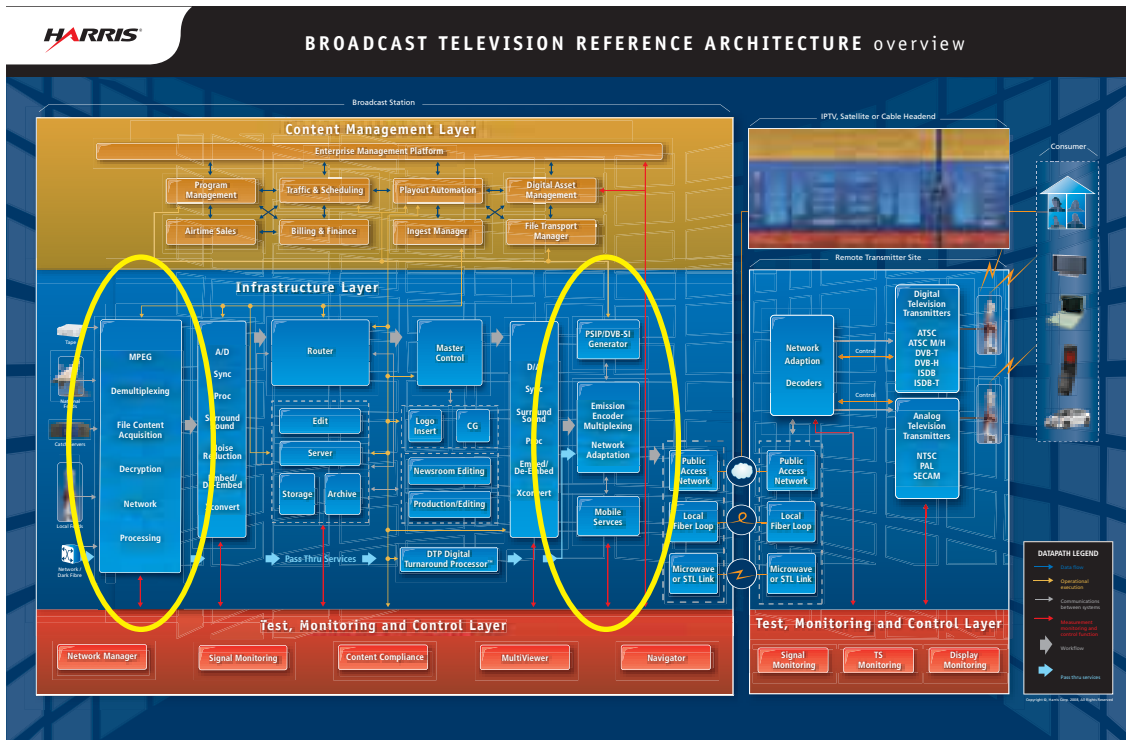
HARRIS

BROADCAST TELEVISION REFERENCE ARCHITECTURE overview

Broadcast Station

Content Management Layer

Enterprise Management Platform

Program Management

Traffic & Scheduling

Playout Automation

Digital Asset Management

Airtime Sales

Billing & Finance

Ingest Manager

File Transport Manager

Infrastructure Layer

Tape

National Feeds

Cache Servers

Local Feeds

Network / Dark Fibre

MPEG

Demultiplexing

File Content Acquisition

Decryption

Network

Processing

A/D

Sync

Proc

Surround Sound

Noise Reduction

Embed/ De-Embed

Xconvert

Router

Master Control

Edit

Server

Storage

Archive

Logo Insert

CG

Newsroom Editing

Production/Editing

Pass Thru Services

DTP Digital Turnaround Processor™

D/A

Sync

Surround Sound

Proc

Embed/ De-Embed

Xconvert

PSIP/DVB-SI Generator

Emission Encoder Multiplexing

Network Adaptation

Mobile Services

Public Access Network

Local Fiber Loop

Microwave or STL Link

Test, Monitoring and Control Layer

Network Manager

Signal Monitoring

Content Compliance

MultiViewer

Navigator

IPTV, Satellite or Cable Headend

Remote Transmitter Site

Network Adaption

Decoders

Control

Control

Digital Television Transmitters

ATSC
ATSC M/H
DVB-T
DVB-H
ISDB
ISDB-T

Analog Television Transmitters

NTSC
PAL
SECAM

Public Access Network

Local Fiber Loop

Microwave or STL Link

Consumer

Test, Monitoring and Control Layer

Signal Monitoring

TS Monitoring

Display Monitoring

DATAPATH LEGEND

Data flow

Operational execution

Communications between systems

Measurement monitoring and control function

Workflow

Pass thru services

Copyright © Harris Corp. 2008. All Rights Reserved.